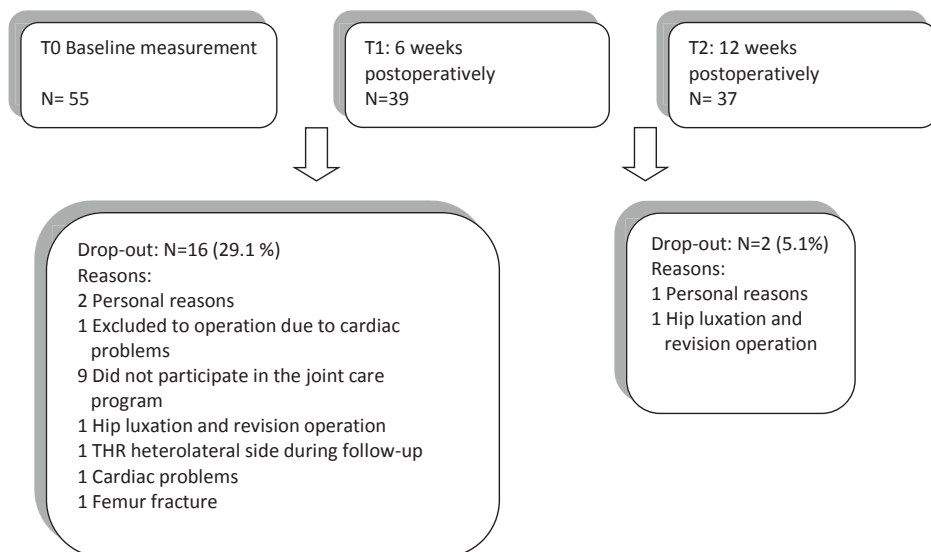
T0 Baseline measurement

N= 55

T1: 6 weeks postoperatively
N=39

T2: 12 weeks postoperatively
N= 37

Drop-out: N=16 (29.1 %)
Reasons:
2 Personal reasons
1 Excluded to operation due to cardiac problems
9 Did not participate in the joint care program
1 Hip luxation and revision operation
1 THR heterolateral side during follow-up
1 Cardiac problems
1 Femur fracture

Drop-out: N=2 (5.1%)
Reasons:
1 Personal reasons
1 Hip luxation and revision operation